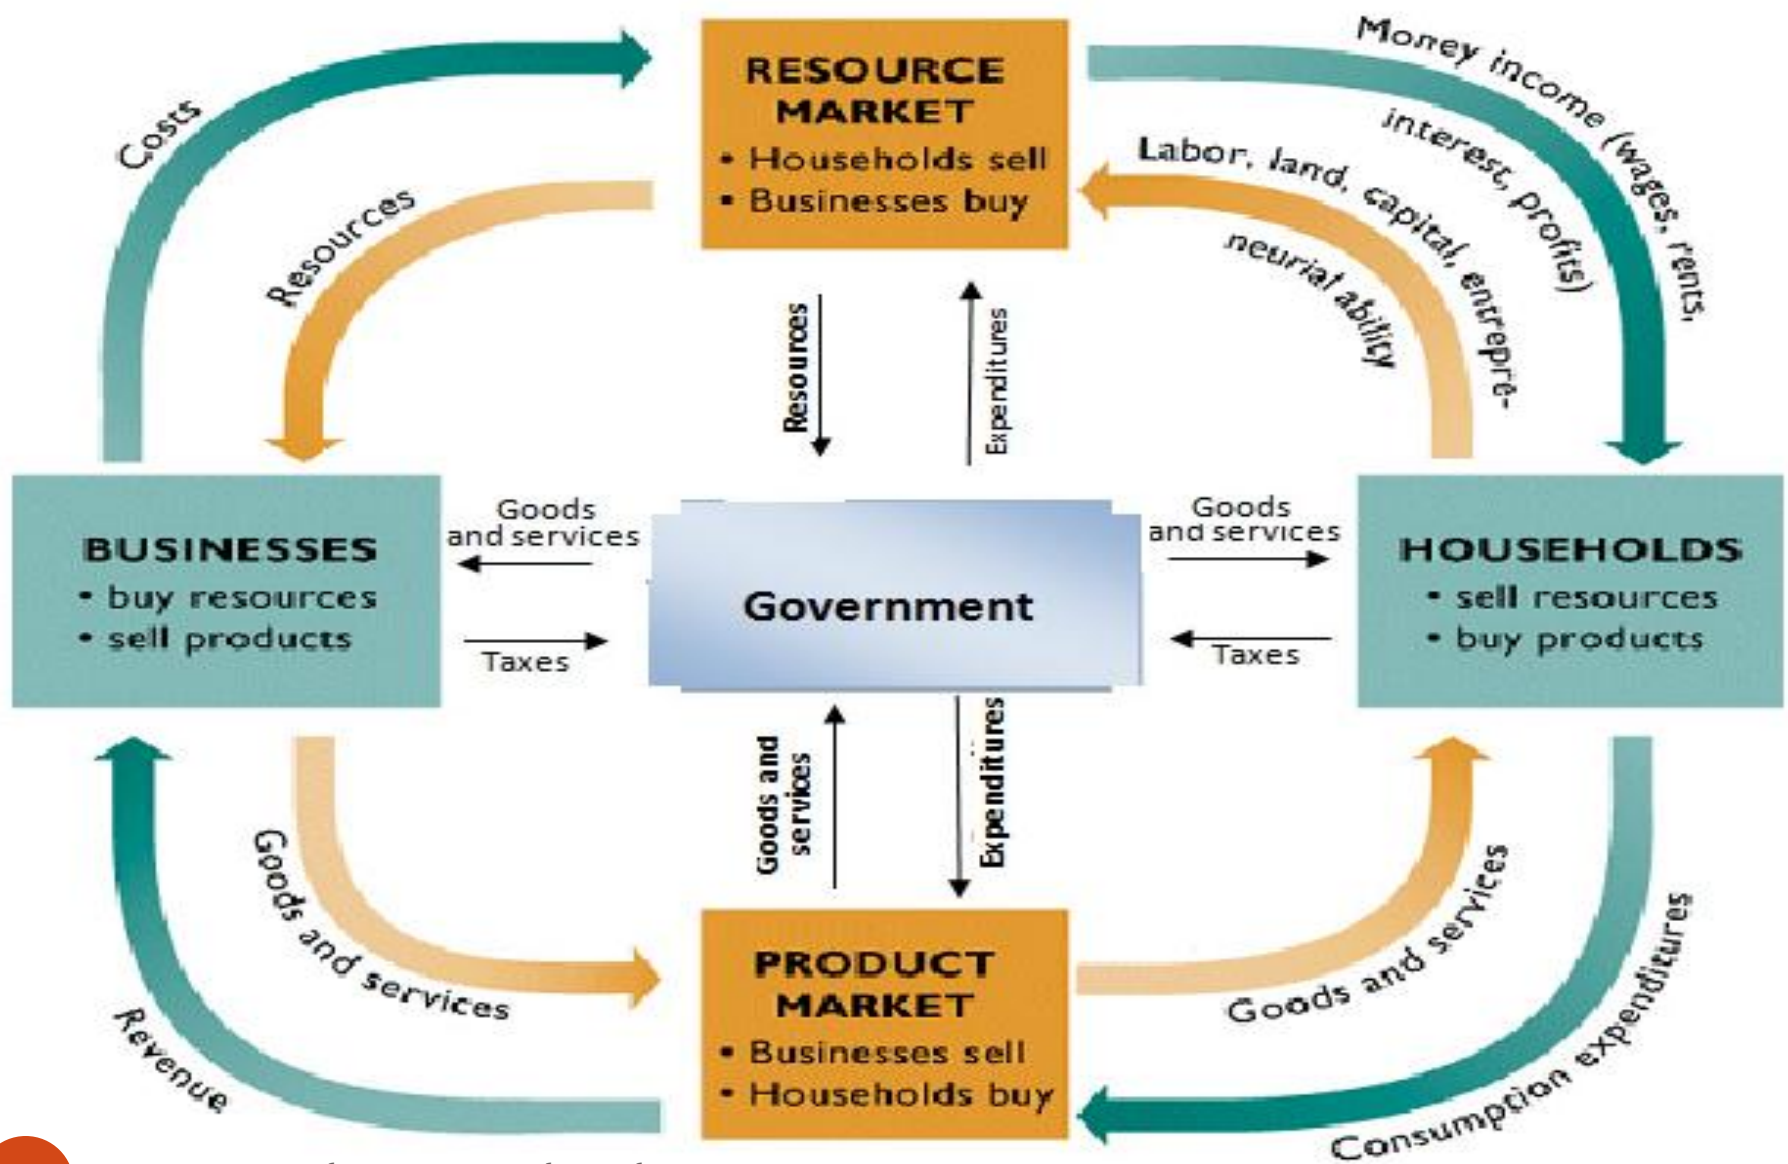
Costs

RESOURCE MARKET
• Households sell
• Businesses buy

Money income (wages, rents, interest, profits)

Resources

Labor, land, capital, entrepreneurial ability

Resources

Expenditures

BUSINESSES
• buy resources
• sell products

Goods and services

Taxes

Government

Goods and services

Taxes

HOUSEHOLDS
• sell resources
• buy products

Goods and services

Expenditures

Revenue

Goods and services

PRODUCT MARKET
• Businesses sell
• Households buy

Goods and services

Consumption expenditures